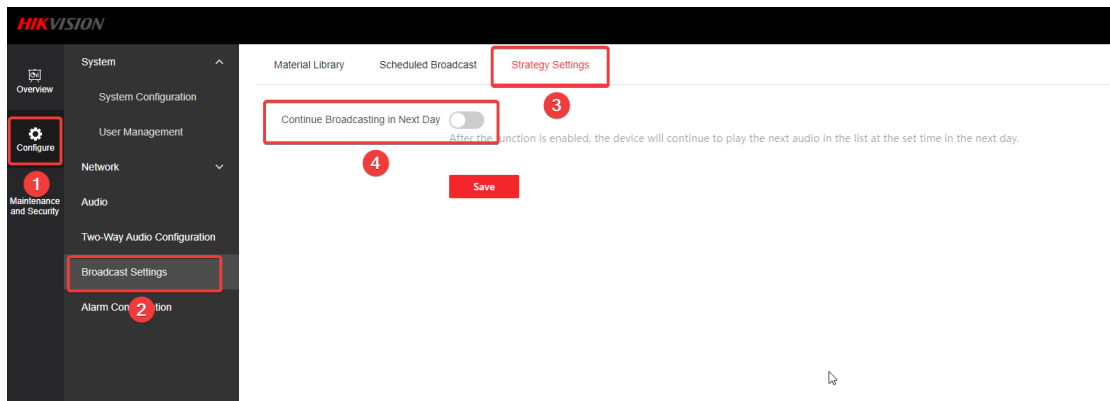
HIKVISION

Overview

Configure

1

Maintenance and Security

System

System Configuration

User Management

Network

Audio

Two-Way Audio Configuration

Broadcast Settings

2

Alarm Con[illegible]tion

Material Library

Scheduled Broadcast

Strategy Settings

3

Continue Broadcasting in Next Day

4

After the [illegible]unction is enabled, the device will continue to play the next audio in the list at the set time in the next day.

Save